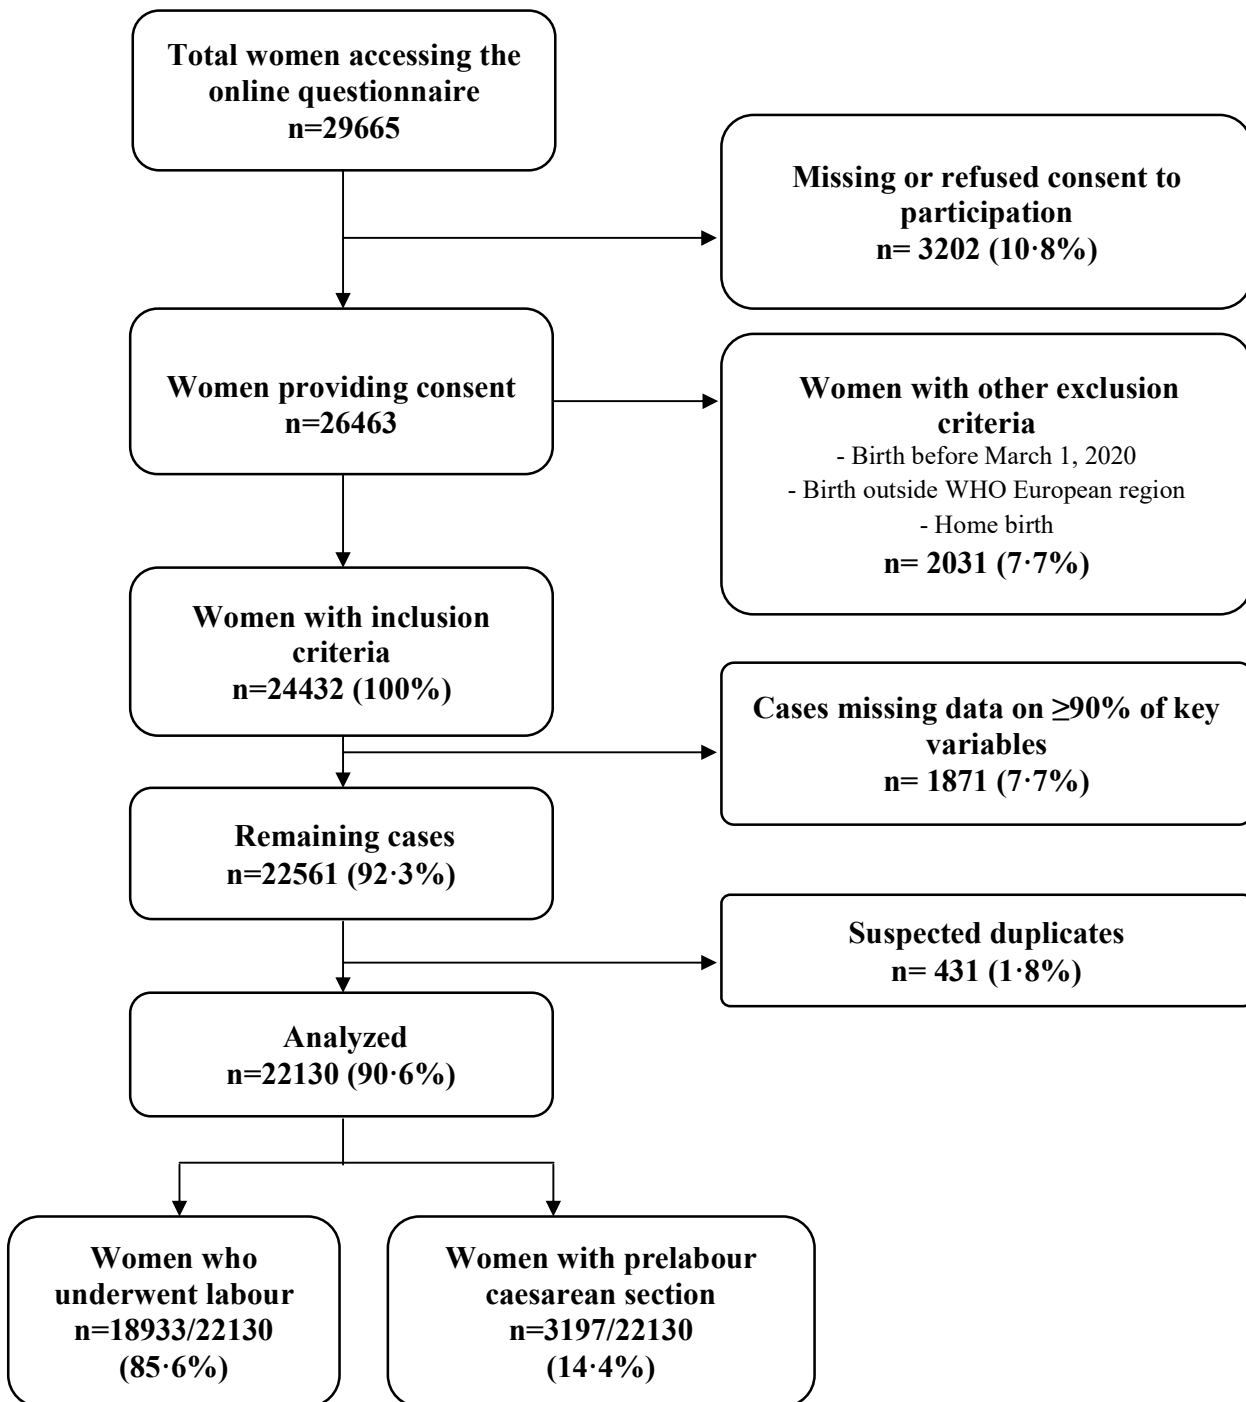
Total women accessing the online questionnaire
n=29665

Missing or refused consent to participation
n= 3202 (10·8%)

Women providing consent
n=26463

Women with other exclusion criteria
- Birth before March 1, 2020
- Birth outside WHO European region
- Home birth
n= 2031 (7·7%)

Women with inclusion criteria
n=24432 (100%)

Cases missing data on ≥90% of key variables
n= 1871 (7·7%)

Remaining cases
n=22561 (92·3%)

Suspected duplicates
n= 431 (1·8%)

Analyzed
n=22130 (90·6%)

Women who underwent labour
n=18933/22130
(85·6%)

Women with prelabour caesarean section
n=3197/22130
(14·4%)